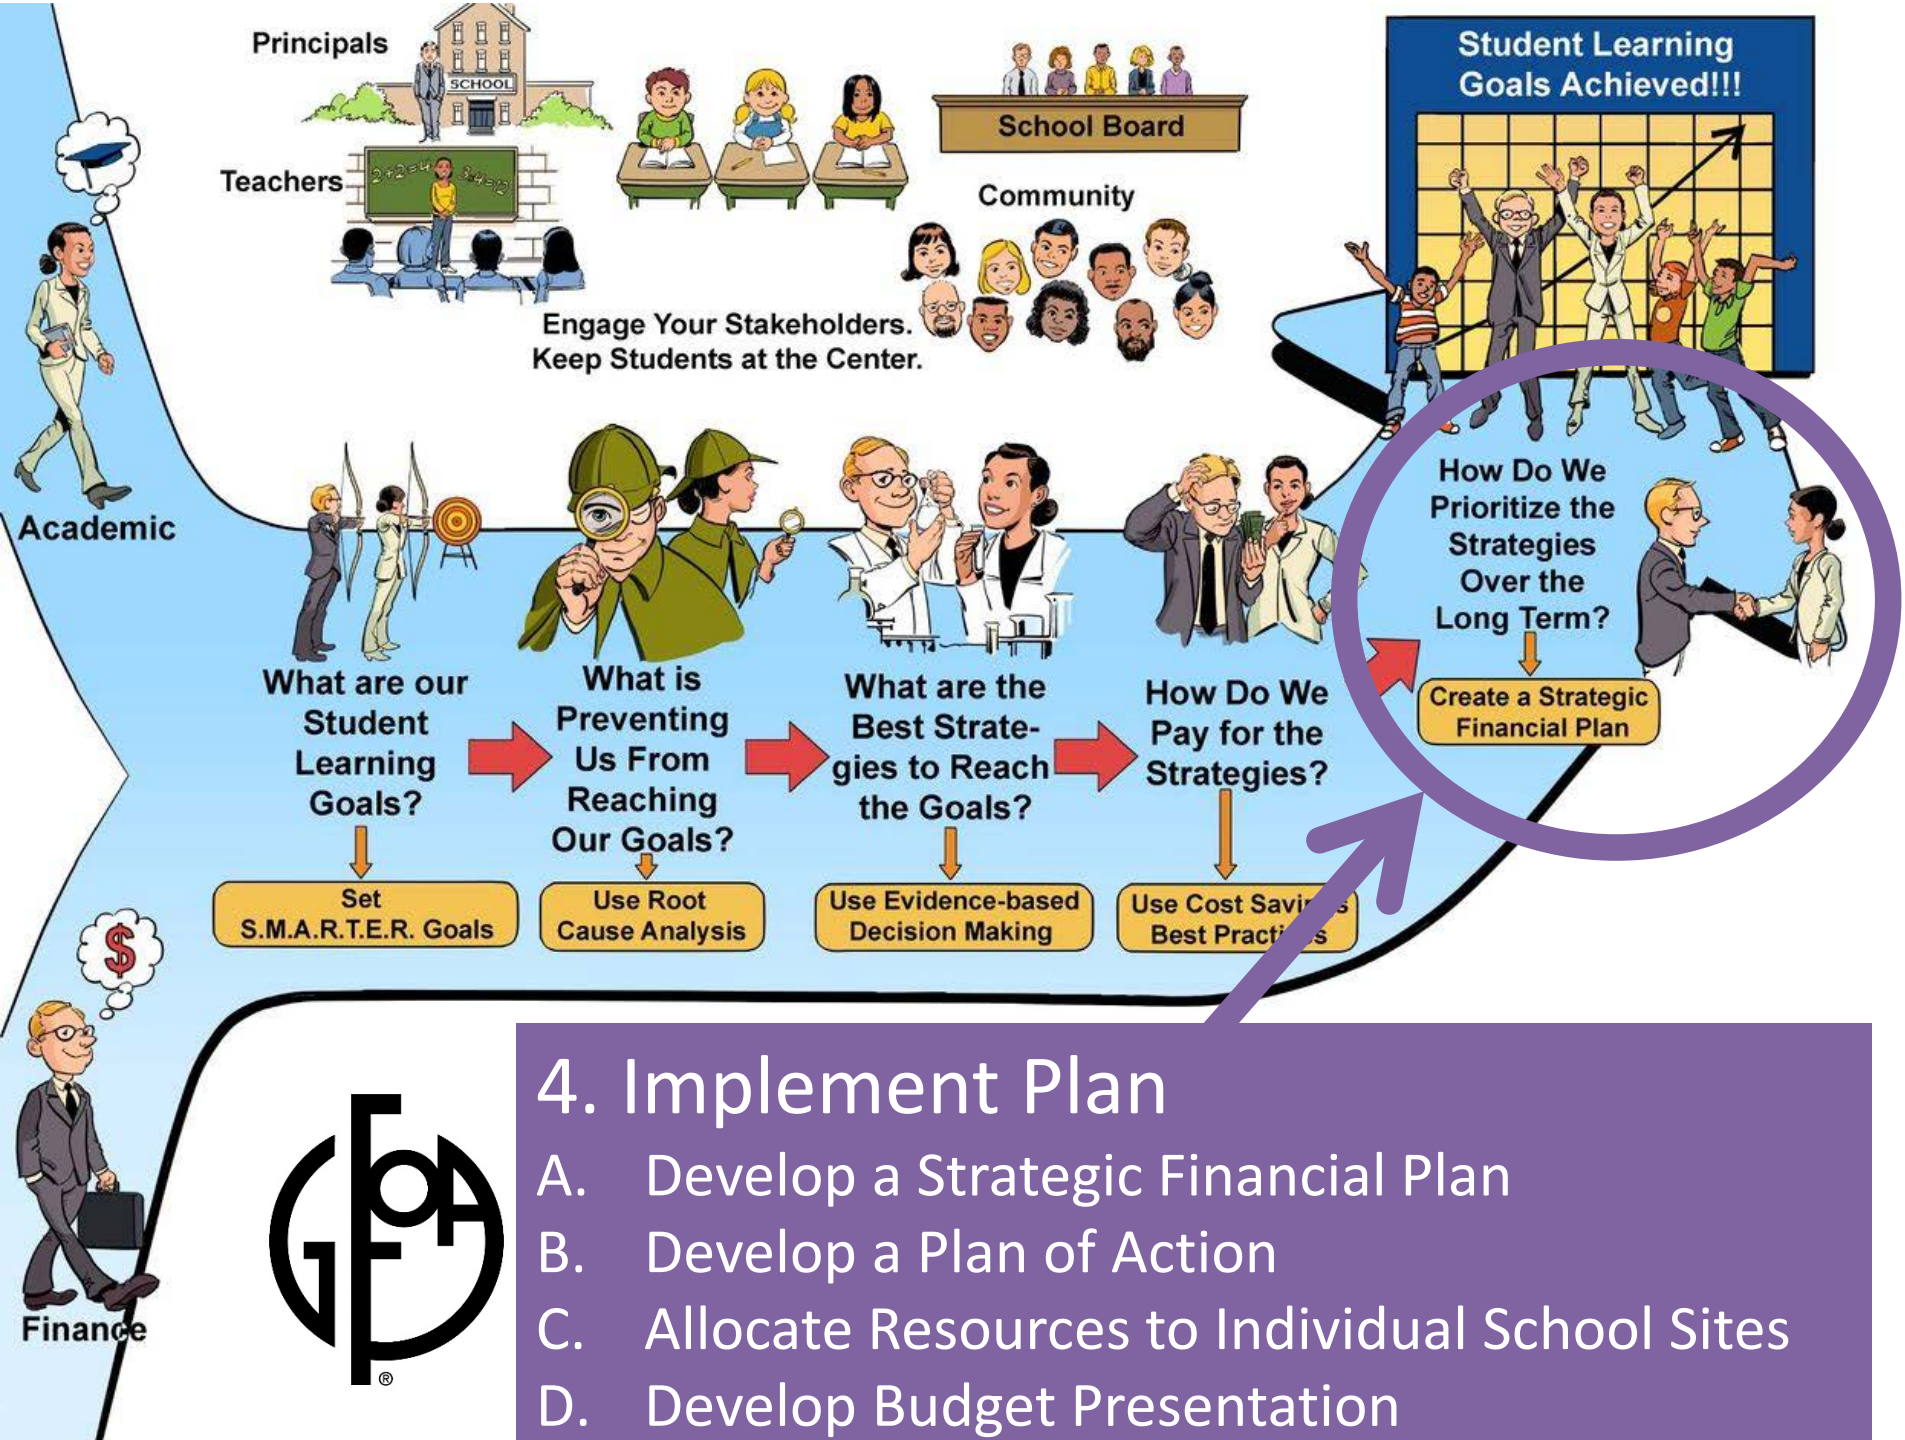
Principals

SCHOOL

Teachers

$2+2=4$ $8+4=12$

School Board

Community

Student Learning Goals Achieved!!!

Engage Your Stakeholders. Keep Students at the Center.

Academic

What are our Student Learning Goals?

Set S.M.A.R.T.E.R. Goals

What is Preventing Us From Reaching Our Goals?

Use Root Cause Analysis

What are the Best Strategies to Reach the Goals?

Use Evidence-based Decision Making

How Do We Pay for the Strategies?

Use Cost Savi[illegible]s Best Practi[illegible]s

How Do We Prioritize the Strategies Over the Long Term?

Create a Strategic Financial Plan

Finance

GFOA ®

4. Implement Plan

A. Develop a Strategic Financial Plan

B. Develop a Plan of Action

C. Allocate Resources to Individual School Sites

D. Develop Budget Presentation